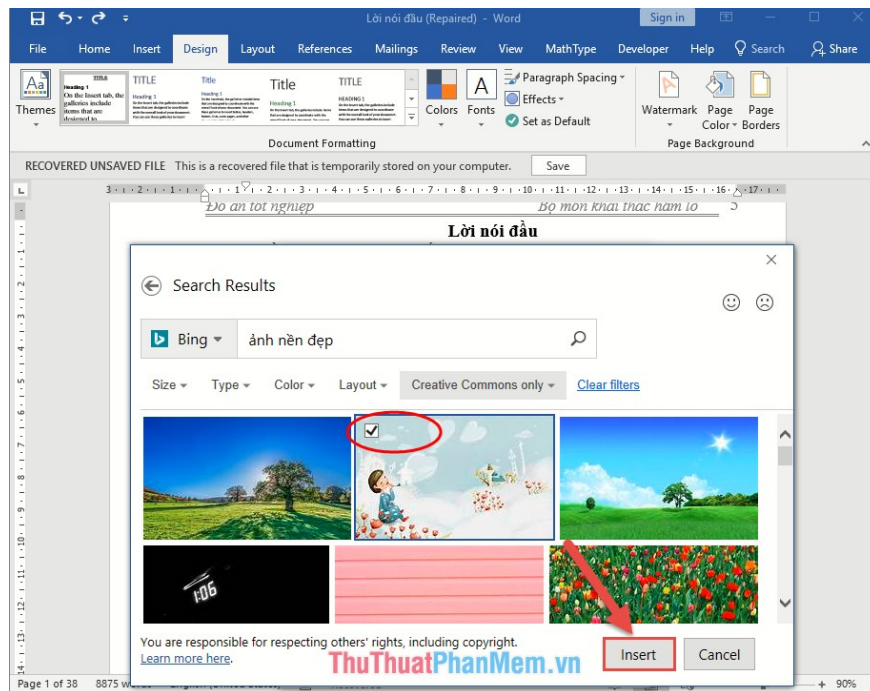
Lời nói đầu (Repaired) - Word

Sign in

File Home Insert Design Layout References Mailings Review View MathType Developer Help Search Share

Themes

TITLE
Heading 1
On the Insert tab, the galleries include items that are designed to

TITLE

Title

Title

TITLE

Colors Fonts

Paragraph Spacing
Effects
Set as Default

Document Formatting

Watermark Page Color Page Borders

Page Background

RECOVERED UNSAVED FILE This is a recovered file that is temporarily stored on your computer. Save

Đồ án tốt nghiệp Bộ môn khai thác hầm lò

Lời nói đầu

Search Results

Bing ảnh nền đẹp

Size Type Color Layout Creative Commons only Clear filters

1:06

You are responsible for respecting others' rights, including copyright.
Learn more here.

Insert Cancel

ThuThuatPhanMem.vn

Page 1 of 38 8875 words

90%